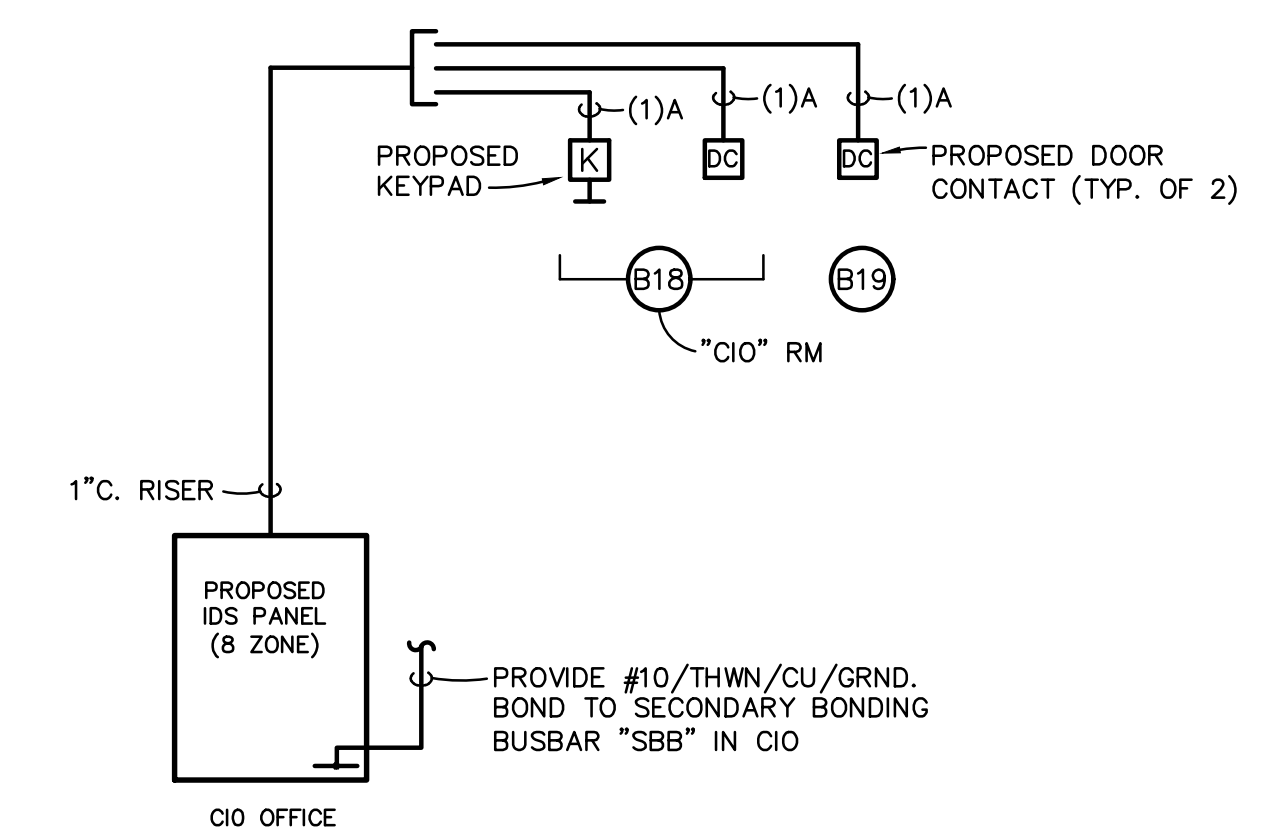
(1)A
(1)A
(1)A
PROPOSED KEYPAD
K
DC
DC
PROPOSED DOOR CONTACT (TYP. OF 2)
B18
B19
"CIO" RM
1"C. RISER
PROPOSED IDS PANEL (8 ZONE)
PROVIDE #10/THWN/CU/GRND. BOND TO SECONDARY BONDING BUSBAR "SBB" IN CIO
CIO OFFICE